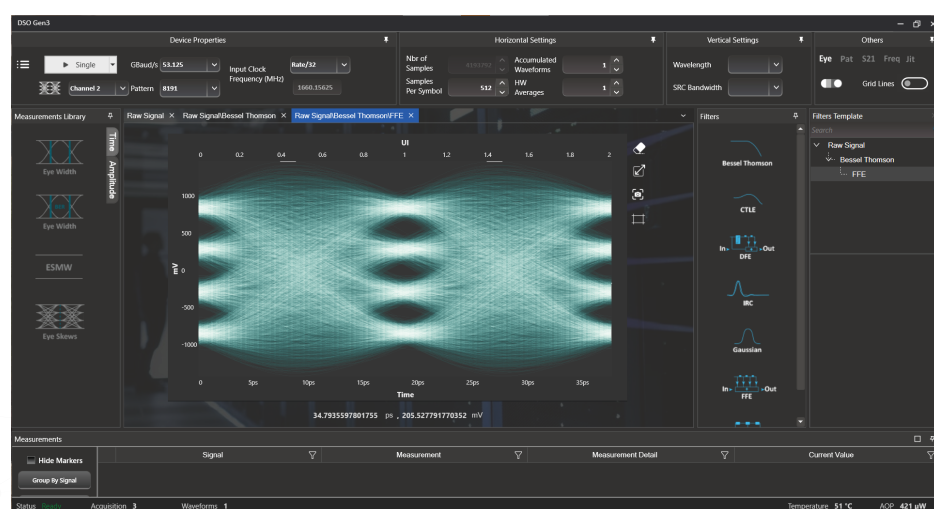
DSO Gen3

Device Properties

Single GBaud/s 53.125 Input Clock Frequency (MHz) Rate/32 1660.15625

Channel 2 Pattern 8191

Horizontal Settings

Nbr of Samples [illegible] Accumulated Waveforms 1

Samples Per Symbol 512 HW Averages 1

Vertical Settings

Wavelength

SRC Bandwidth

Others

Eye Pat S21 Freq Jit

Grid Lines

Measurements Library

Eye Width

Eye Width

ESMW

Eye Skews

Time Amplitude

Raw Signal × Raw Signal\Bessel Thomson × Raw Signal\Bessel Thomson\FFE ×

UI

0 0.2 0.4 0.6 0.8 1 1.2 1.4 1.6 1.8 2

1000

500

mV 0

-500

-1000

0 5ps 10ps 15ps 20ps 25ps 30ps 35ps

Time

34.7935597801755 ps , 205.527791770352 mV

Filters

Bessel Thomson

CTLE

In Out DFE

IRC

Gaussian

In Out FFE

Filters Template

Search

Raw Signal

Bessel Thomson

FFE

Measurements

Hide Markers

Group By Signal

Signal

Measurement

Measurement Detail

Current Value

Status Ready Acquisition 3 Waveforms 1 Temperature 51 °C AOP 421 µW